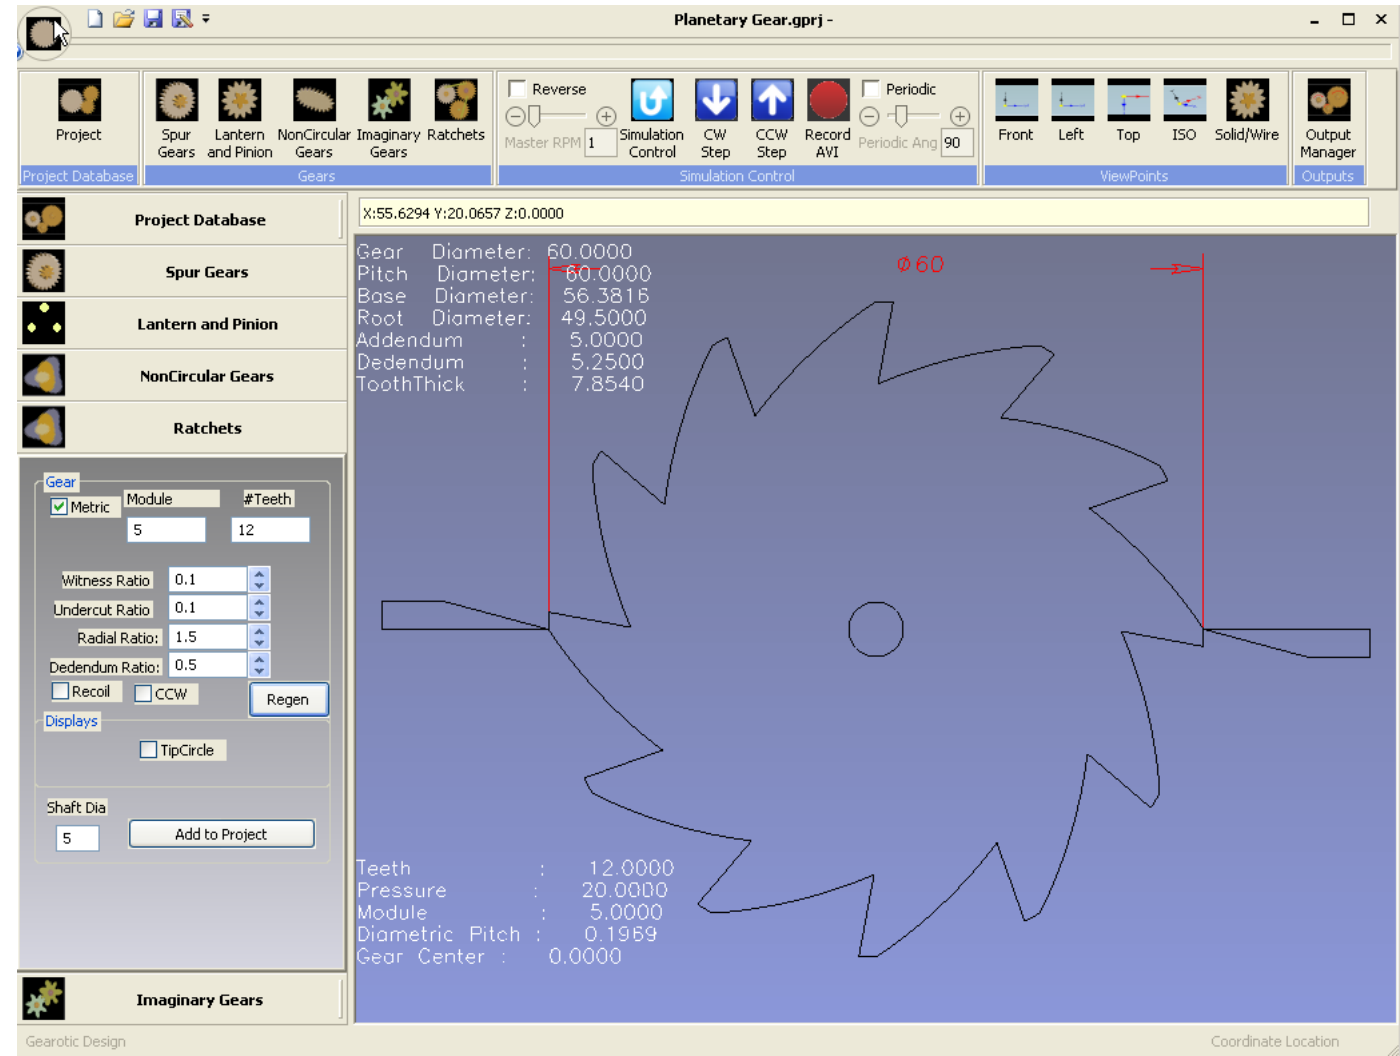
Planetary Gear.gprj -

Project
Project Database

Spur Gears
Lantern and Pinion
NonCircular Gears
Imaginary Gears
Ratchets
Gears

Reverse
Master RPM 1
Simulation Control
CW Step
CCW Step
Record AVI
Periodic
Periodic Ang 90
Simulation Control

Front
Left
Top
ISO
Solid/Wire
ViewPoints

Output Manager
Outputs

Project Database
Spur Gears
Lantern and Pinion
NonCircular Gears
Ratchets

Gear
Metric
Module
#Teeth
5
12
Witness Ratio 0.1
Undercut Ratio 0.1
Radial Ratio: 1.5
Dedendum Ratio: 0.5
Recoil
CCW
Regen
Displays
TipCircle
Shaft Dia
5
Add to Project

Imaginary Gears

X:55.6294 Y:20.0657 Z:0.0000

Gear Diameter: 60.0000
Pitch Diameter: 60.0000
Base Diameter: 56.3816
Root Diameter: 49.5000
Addendum : 5.0000
Dedendum : 5.2500
ToothThick : 7.8540

ø60

Teeth : 12.0000
Pressure : 20.0000
Module : 5.0000
Diametric Pitch : 0.1969
Gear Center : 0.0000

Gearotic Design
Coordinate Location